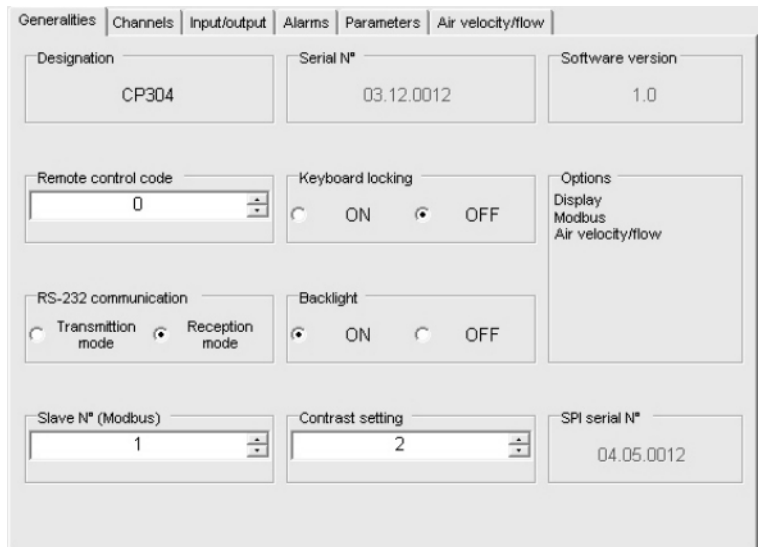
Generalities | Channels | Input/output | Alarms | Parameters | Air velocity/flow

Designation
CP304

Serial N°
03.12.0012

Software version
1.0

Remote control code
0

Keyboard locking
ON OFF

Options
Display
Modbus
Air velocity/flow

RS-232 communication
Transmittion mode Reception mode

Backlight
ON OFF

Slave N° (Modbus)
1

Contrast setting
2

SPI serial N°
04.05.0012